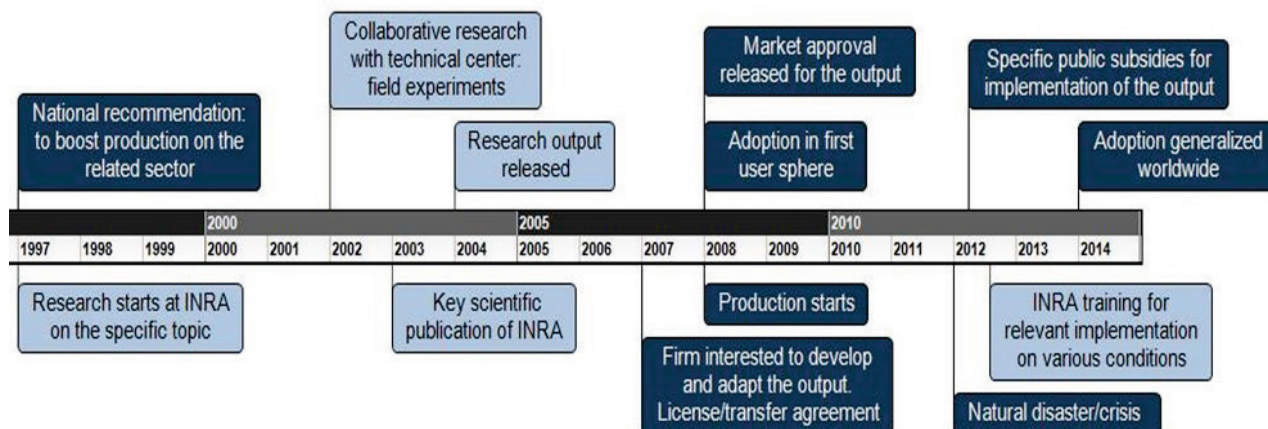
Collaborative research with technical center: field experiments

Market approval released for the output

Specific public subsidies for implementation of the output

National recommendation: to boost production on the related sector

Research output released

Adoption in first user sphere

Adoption generalized worldwide

2000

2005

2010

| 1997 | 1998 | 1999 | 2000 | 2001 | 2002 | 2003 | 2004 | 2005 | 2006 | 2007 | 2008 | 2009 | 2010 | 2011 | 2012 | 2013 | 2014 |
|---|---|---|---|---|---|---|---|---|---|---|---|---|---|---|---|---|---|

Research starts at INRA on the specific topic

Key scientific publication of INRA

Production starts

INRA training for relevant implementation on various conditions

Firm interested to develop and adapt the output. License/transfer agreement

Natural disaster/crisis